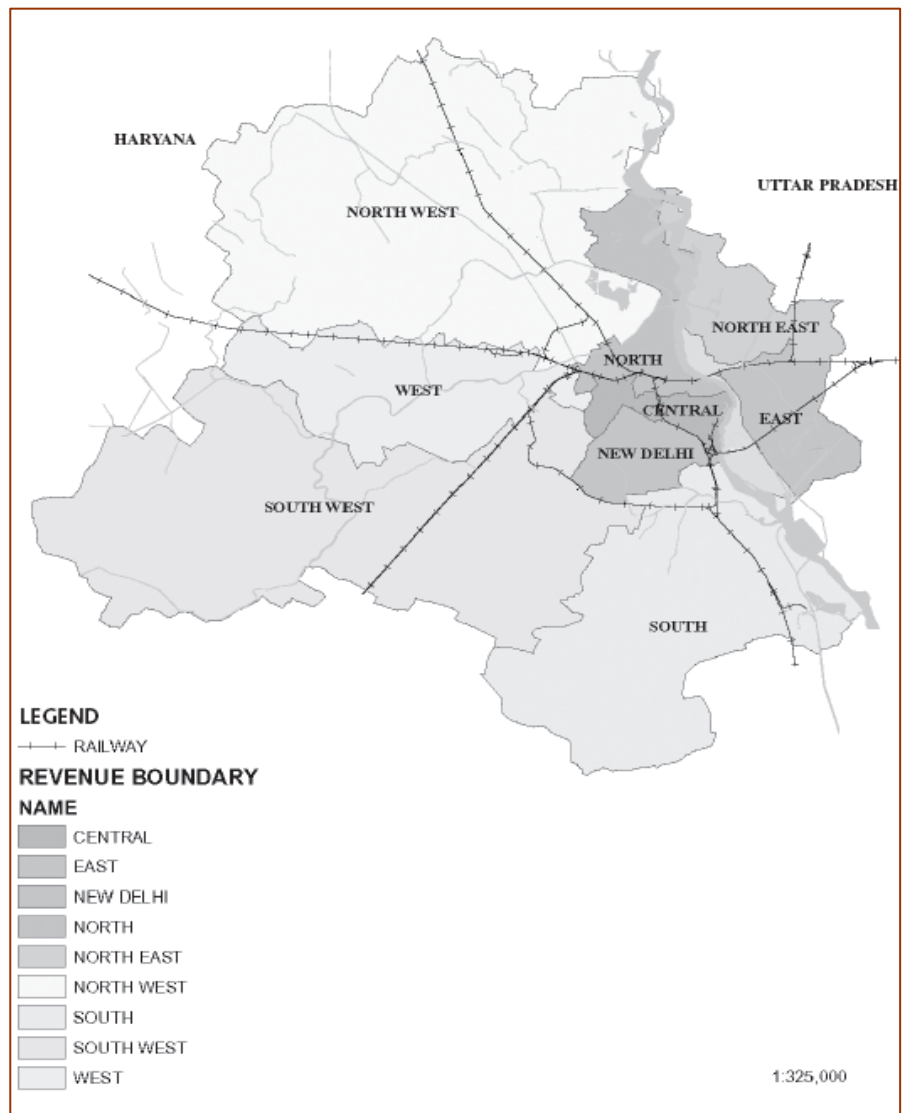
HARYANA

UTTAR PRADESH

NORTH WEST

NORTH EAST

NORTH

WEST

CENTRAL

EAST

NEW DELHI

SOUTH WEST

SOUTH

LEGEND

RAILWAY

REVENUE BOUNDARY

NAME

CENTRAL

EAST

NEW DELHI

NORTH

NORTH EAST

NORTH WEST

SOUTH

SOUTH WEST

WEST

1:325,000